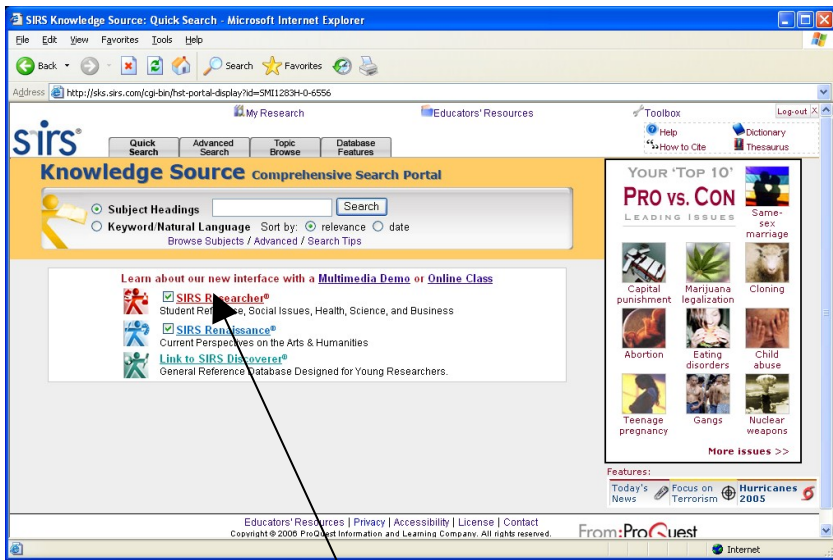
SIRS Knowledge Source: Quick Search - Microsoft Internet Explorer

File Edit View Favorites Tools Help

Back Search Favorites

Address http://sks.sirs.com/cgi-bin/hst-portal-display?id=SMI1283H-0-6556

My Research | Educators' Resources | Toolbox | Log-out

Help | Dictionary | How to Cite | Thesaurus

sirs

Quick Search | Advanced Search | Topic Browse | Database Features

Knowledge Source Comprehensive Search Portal

Subject Headings | Search

Keyword/Natural Language Sort by: relevance date

Browse Subjects / Advanced / Search Tips

Learn about our new interface with a Multimedia Demo or Online Class

SIRS Researcher®
Student Reference, Social Issues, Health, Science, and Business

SIRS Renaissance®
Current Perspectives on the Arts & Humanities

Link to SIRS Discoverer®
General Reference Database Designed for Young Researchers.

YOUR 'TOP 10'
PRO vs. CON
LEADING ISSUES

Same-sex marriage

Capital punishment | Marijuana legalization | Cloning

Abortion | Eating disorders | Child abuse

Teenage pregnancy | Gangs | Nuclear weapons

More issues >>

Features:
Today's News | Focus on Terrorism | Hurricanes 2005

Educators' Resources | Privacy | Accessibility | License | Contact
Copyright © 2006 ProQuest Information and Learning Company. All rights reserved.

From: ProQuest

Internet